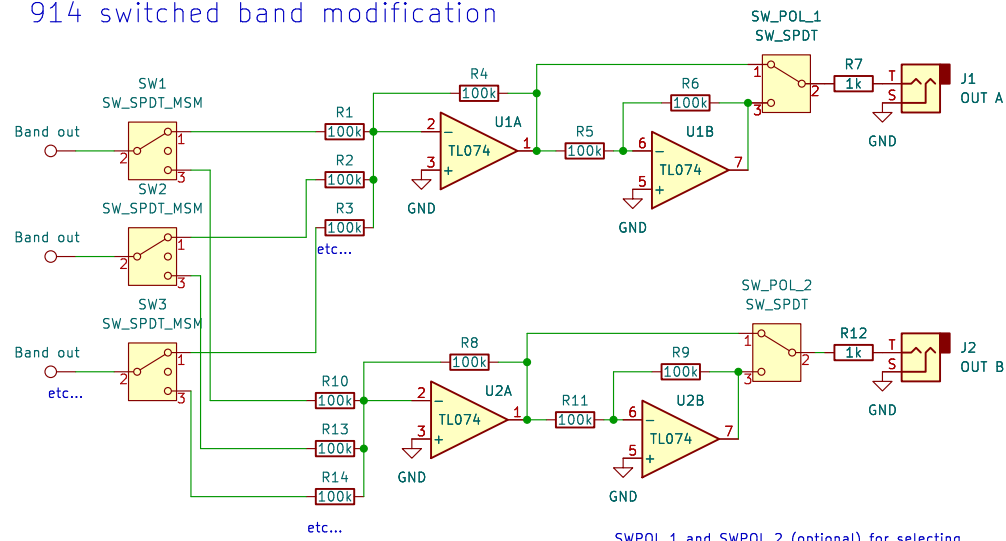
914 switched band modification

SW_POL_1
SW_SPDT

R7
1k
T
S
J1
OUT A
GND

SW1
SW_SPDT_MSM
Band out
1
2
3

R4
100k
R1
100k
2
−
U1A
3
TL074
+
1
R5
100k
R6
100k
6
−
U1B
TL074
5
+
7
1
2
3
GND
GND

R2
100k
SW2
SW_SPDT_MSM
R3
100k
Band out
1
2
3
etc...

SW3
SW_SPDT_MSM
Band out
1
2
3
etc...

SW_POL_2
SW_SPDT

R8
100k
1
2
3
R12
1k
T
S
J2
OUT B
GND

R9
100k
R10
100k
2
−
U2A
3
TL074
+
1
R11
100k
6
−
U2B
TL074
5
+
7
GND
GND

R13
100k
R14
100k

etc...

SWPOL 1 and SWPOL 2 (optional) for selecting